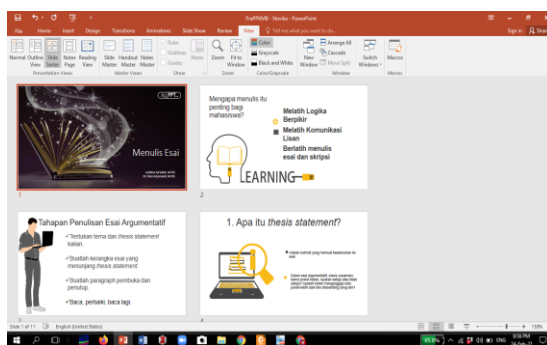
PraPPKMB - Novika - PowerPoint

File Home Insert Design Transitions Animations Slide Show Review View Tell me what you want to do...

Sign in Share

Normal Outline View Slide Sorter Notes Page Reading View Slide Master Handout Master Notes Master Ruler Gridlines Guides Notes Zoom Fit to Window Color Grayscale Black and White New Window Arrange All Cascade Move Split Switch Windows Macros

Presentation Views Master Views Show Zoom Color/Grayscale Window Macros

Menulis Esai

1

Mengapa menulis itu penting bagi mahasiswa?

Melatih Logika Berpikir

Melatih Komunikasi Lisan

Berlatih menulis esai dan skripsi

LEARNING

2

Tahapan Penulisan Esai Argumentatif

Tentukan tema dan thesis statement kalian.

Buatlah kerangka esai yang menunjang thesis statement

Buatlah paragraph pembuka dan penutup.

Baca, perbaiki, baca lagi.

3

1. Apa itu thesis statement?

4

Slide 1 of 11 English (United States)

135%